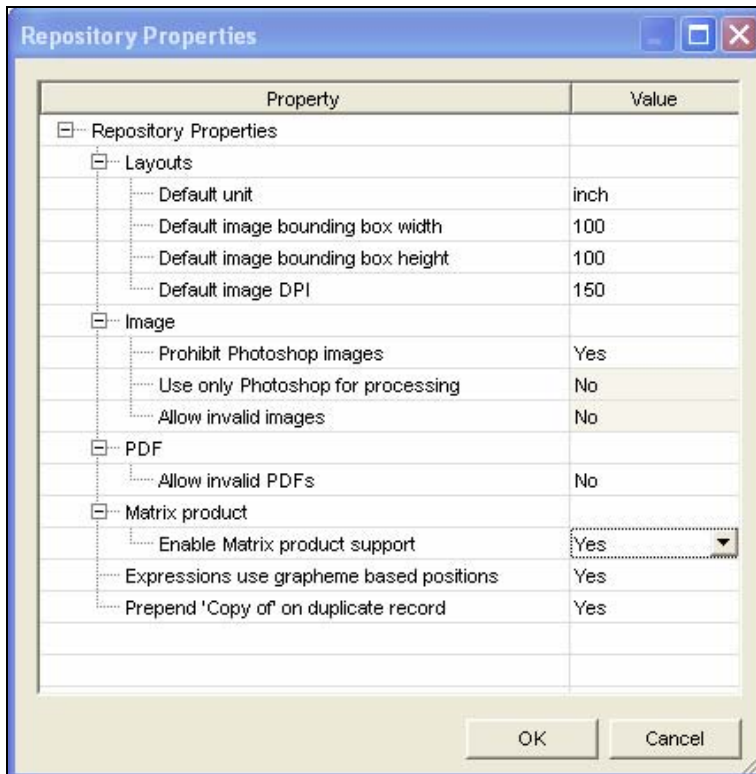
Repository Properties

| Property | Value |
|---|---|
| Repository Properties | |
| Layouts | |
| Default unit | inch |
| Default image bounding box width | 100 |
| Default image bounding box height | 100 |
| Default image DPI | 150 |
| Image | |
| Prohibit Photoshop images | Yes |
| Use only Photoshop for processing | No |
| Allow invalid images | No |
| PDF | |
| Allow invalid PDFs | No |
| Matrix product | |
| Enable Matrix product support | Yes |
| Expressions use grapheme based positions | Yes |
| Prepend 'Copy of' on duplicate record | Yes |

OK Cancel